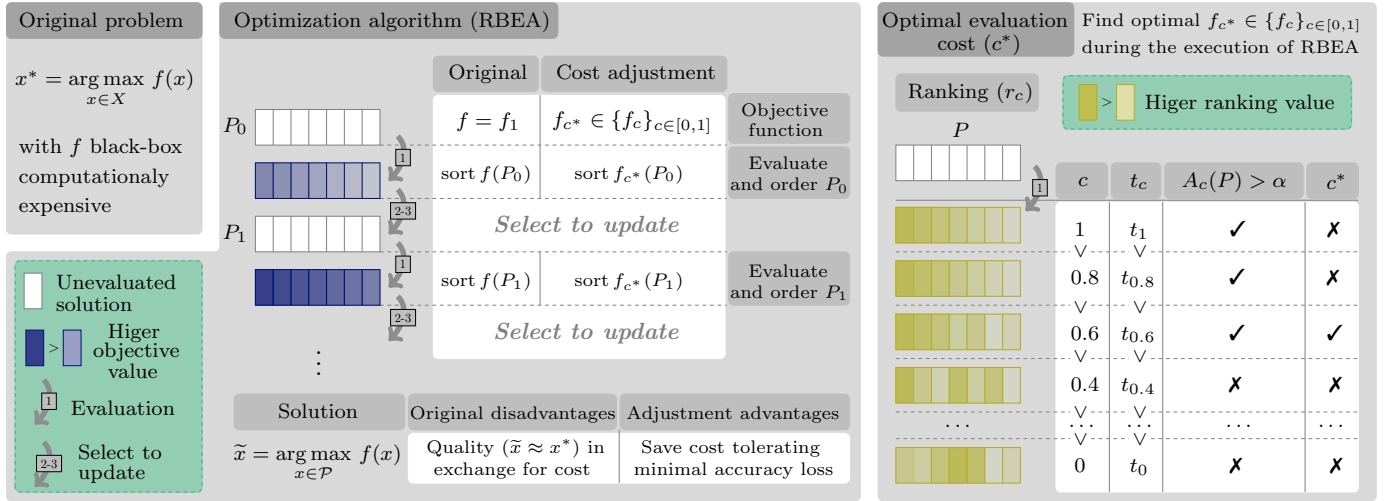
Original problem

$x^* = \arg\max_{x \in X} f(x)$

with $f$ black-box computationaly expensive

Unevaluated solution

> Higer objective value

1 Evaluation

2-3 Select to update

Optimization algorithm (RBEA)

| | Original | Cost adjustment | |
|---|---|---|---|
| $P_0$ | $f = f_1$ | $f_{c^*} \in \{f_c\}_{c\in[0,1]}$ | Objective function |
| 1 | sort $f(P_0)$ | sort $f_{c^*}(P_0)$ | Evaluate and order $P_0$ |
| 2-3 | *Select to update* | | |
| $P_1$ 1 | sort $f(P_1)$ | sort $f_{c^*}(P_1)$ | Evaluate and order $P_1$ |
| 2-3 | *Select to update* | | |

⋮

| Solution | Original disadvantages | Adjustment advantages |
|---|---|---|
| $\widetilde{x} = \arg\max_{x\in\mathcal{P}} f(x)$ | Quality ($\widetilde{x} \approx x^*$) in exchange for cost | Save cost tolerating minimal accuracy loss |

Optimal evaluation cost ($c^*$)

Find optimal $f_{c^*} \in \{f_c\}_{c\in[0,1]}$ during the execution of RBEA

Ranking ($r_c$)

> Higer ranking value

$P$

1

| $c$ | $t_c$ | $A_c(P) > \alpha$ | $c^*$ |
|---|---|---|---|
| 1 | $t_1$ | ✓ | ✗ |
| ∨ 0.8 | ∨ $t_{0.8}$ | ✓ | ✗ |
| ∨ 0.6 | ∨ $t_{0.6}$ | ✓ | ✓ |
| ∨ 0.4 | ∨ $t_{0.4}$ | ✗ | ✗ |
| ∨ ... | ∨ ... | ... | ... |
| ∨ 0 | ∨ $t_0$ | ✗ | ✗ |